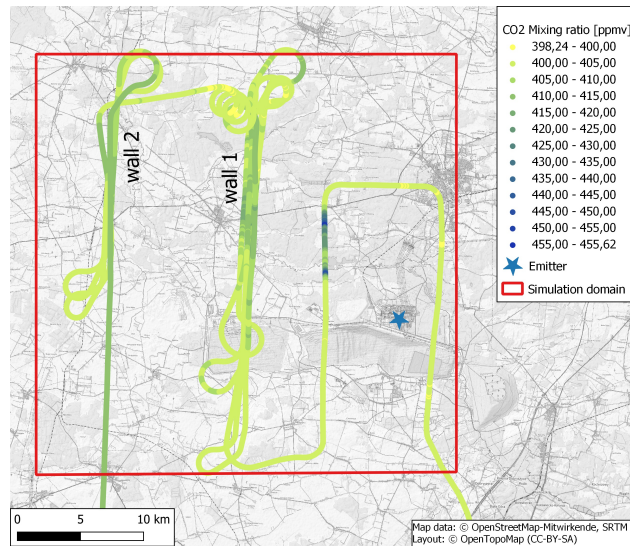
wall 2

wall 1

CO2 Mixing ratio [ppmv]
398,24 - 400,00
400,00 - 405,00
405,00 - 410,00
410,00 - 415,00
415,00 - 420,00
420,00 - 425,00
425,00 - 430,00
430,00 - 435,00
435,00 - 440,00
440,00 - 445,00
445,00 - 450,00
450,00 - 455,00
455,00 - 455,62
Emitter
Simulation domain

0 5 10 km

Map data: © OpenStreetMap-Mitwirkende, SRTM
Layout: © OpenTopoMap (CC-BY-SA)